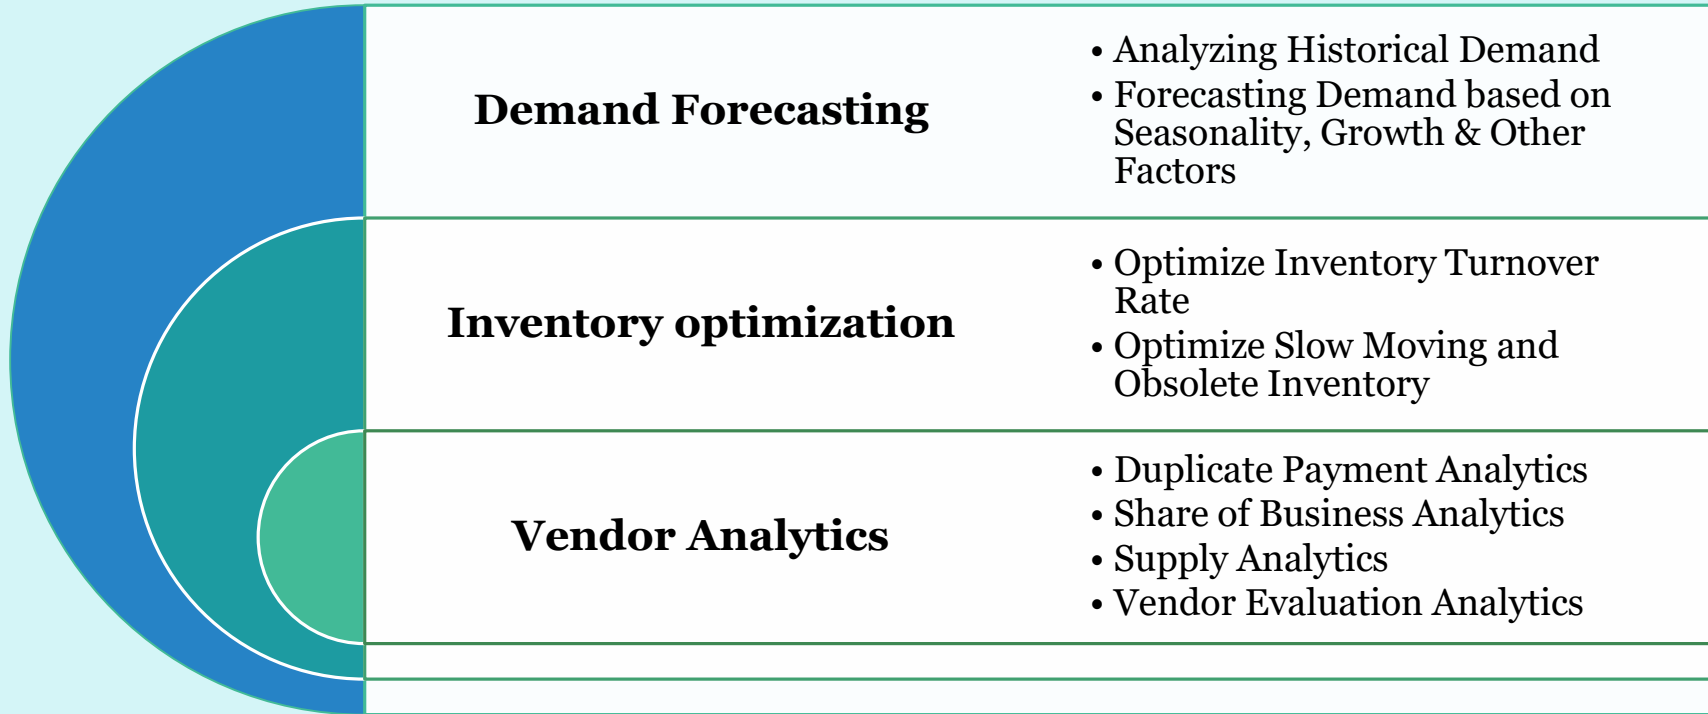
Demand Forecasting

- Analyzing Historical Demand
- Forecasting Demand based on Seasonality, Growth & Other Factors

Inventory optimization

- Optimize Inventory Turnover Rate
- Optimize Slow Moving and Obsolete Inventory

Vendor Analytics

- Duplicate Payment Analytics
- Share of Business Analytics
- Supply Analytics
- Vendor Evaluation Analytics